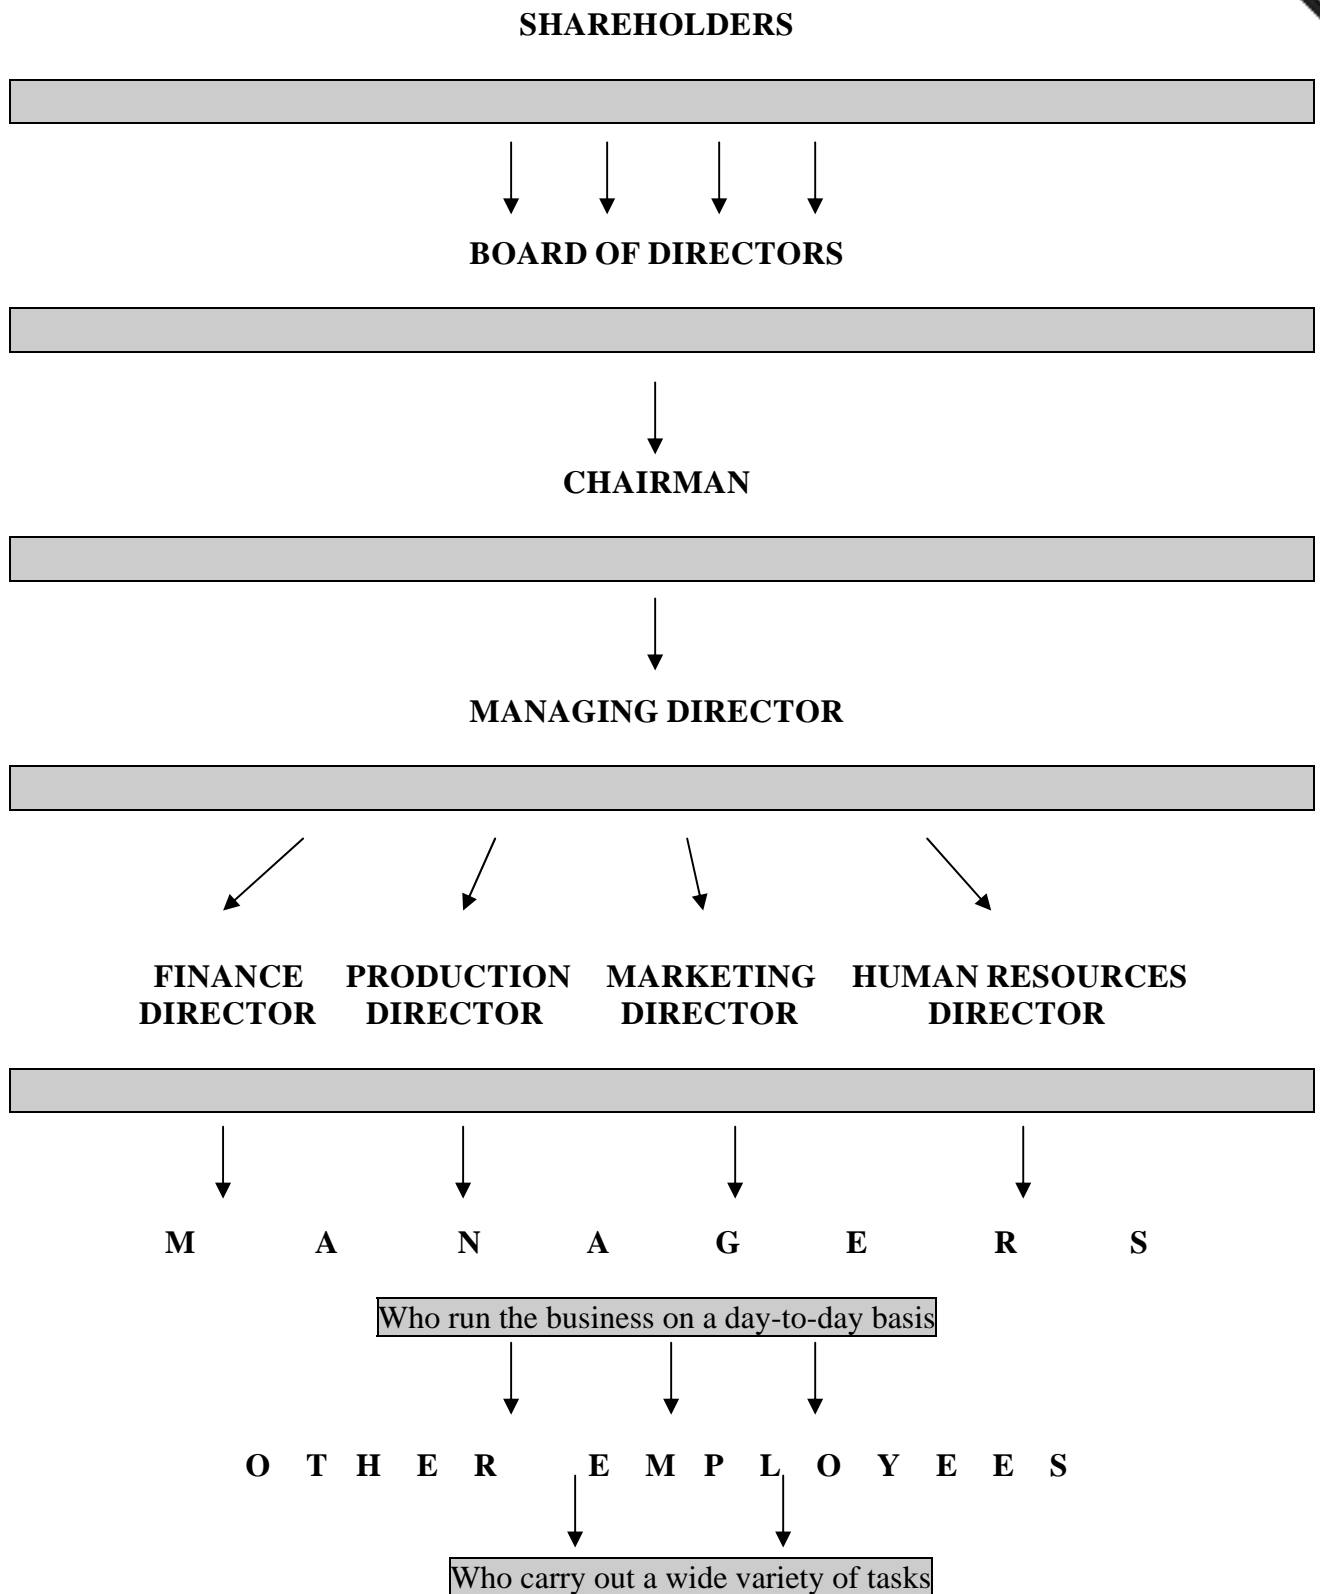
SHAREHOLDERS

BOARD OF DIRECTORS

CHAIRMAN

MANAGING DIRECTOR

FINANCE DIRECTOR

PRODUCTION DIRECTOR

MARKETING DIRECTOR

HUMAN RESOURCES DIRECTOR

M A N A G E R S

Who run the business on a day-to-day basis

O T H E R E M P L O Y E E S

Who carry out a wide variety of tasks